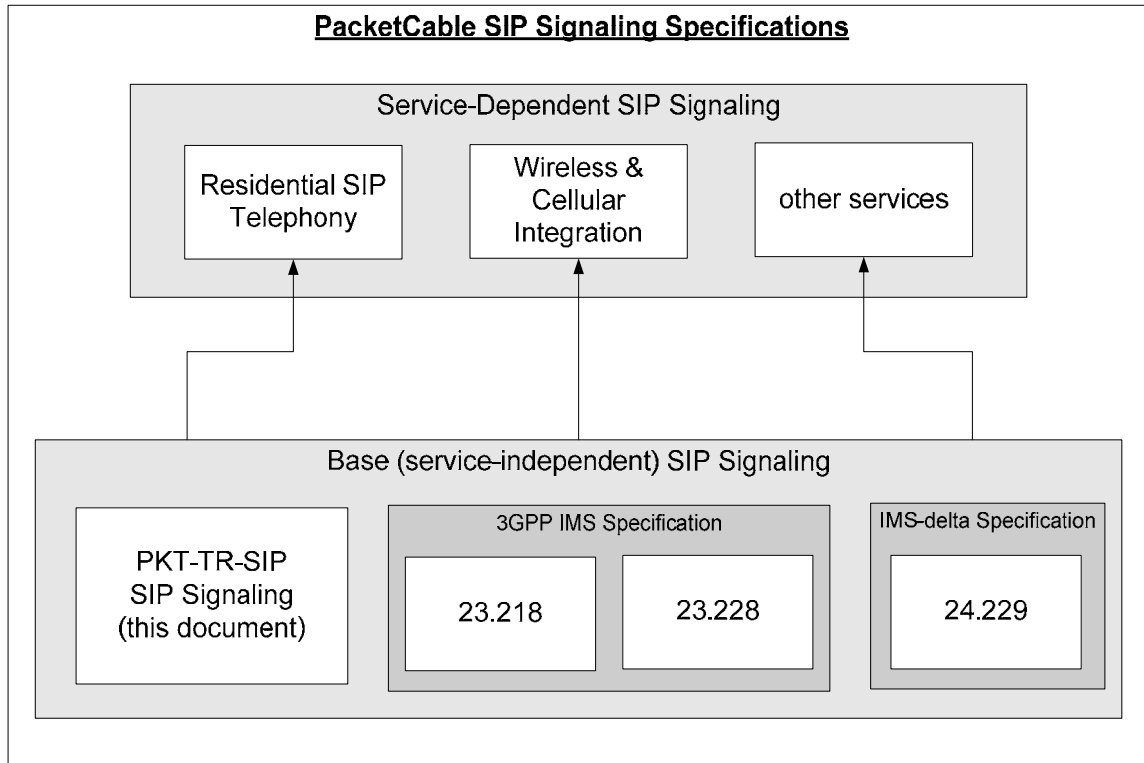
PacketCable SIP Signaling Specifications

Service-Dependent SIP Signaling

Residential SIP Telephony

Wireless & Cellular Integration

other services

Base (service-independent) SIP Signaling

PKT-TR-SIP SIP Signaling (this document)

3GPP IMS Specification

23.218

23.228

IMS-delta Specification

24.229